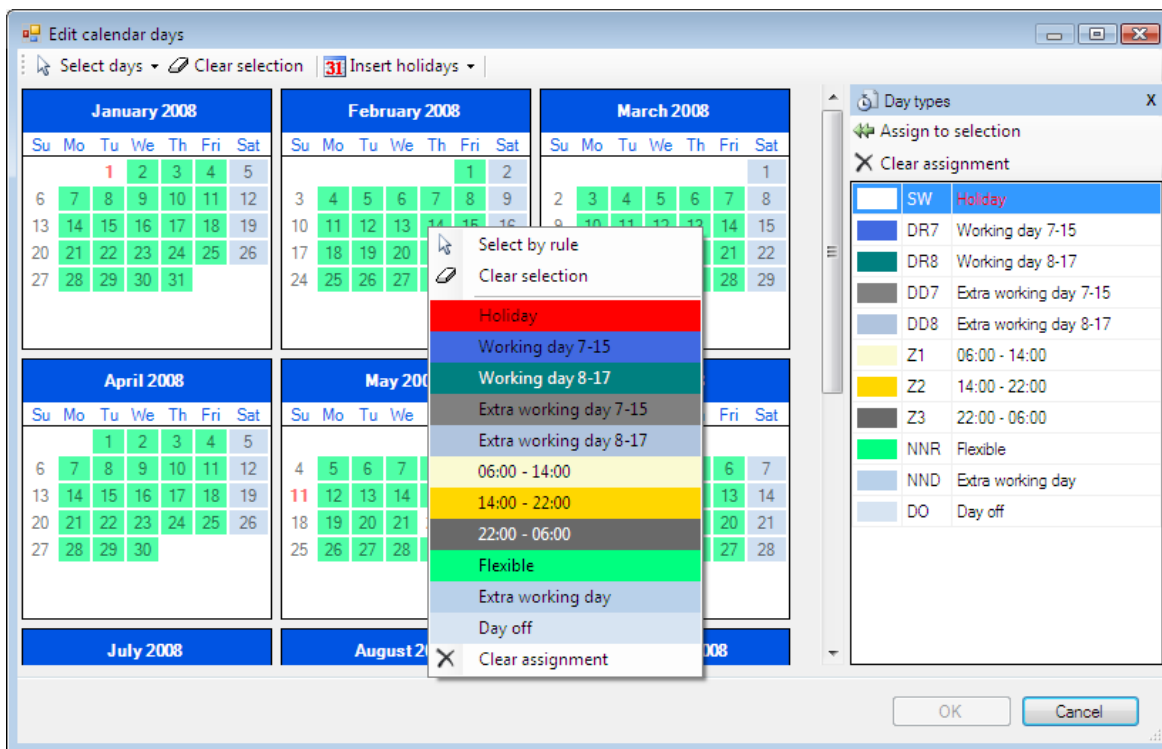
Edit calendar days

Select days ▾ Clear selection 31 Insert holidays ▾

January 2008

| Su | Mo | Tu | We | Th | Fri | Sat |
|---|---|---|---|---|---|---|
| | | 1 | 2 | 3 | 4 | 5 |
| 6 | 7 | 8 | 9 | 10 | 11 | 12 |
| 13 | 14 | 15 | 16 | 17 | 18 | 19 |
| 20 | 21 | 22 | 23 | 24 | 25 | 26 |
| 27 | 28 | 29 | 30 | 31 | | |

February 2008

| Su | Mo | Tu | We | Th | Fri | Sat |
|---|---|---|---|---|---|---|
| | | | | | 1 | 2 |
| 3 | 4 | 5 | 6 | 7 | 8 | 9 |
| 10 | 11 | 12 | 13 | 14 | 15 | 16 |
| 17 | 18 | 19 | 20 | | | |
| 24 | 25 | 26 | 27 | | | |

March 2008

| Su | Mo | Tu | We | Th | Fri | Sat |
|---|---|---|---|---|---|---|
| | | | | | | 1 |
| 2 | 3 | 4 | 5 | 6 | 7 | 8 |
| 9 | 10 | 11 | 12 | 13 | 14 | 15 |
| | | | | | 21 | 22 |
| | | | | | 28 | 29 |

April 2008

| Su | Mo | Tu | We | Th | Fri | Sat |
|---|---|---|---|---|---|---|
| | | 1 | 2 | 3 | 4 | 5 |
| 6 | 7 | 8 | 9 | 10 | 11 | 12 |
| 13 | 14 | 15 | 16 | 17 | 18 | 19 |
| 20 | 21 | 22 | 23 | 24 | 25 | 26 |
| 27 | 28 | 29 | 30 | | | |

May 200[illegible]

| Su | Mo | Tu | We |
|---|---|---|---|
| 4 | 5 | 6 | 7 |
| 11 | 12 | 13 | 14 |
| 18 | 19 | 20 | 21 |
| 25 | 26 | 27 | 28 |

| Fri | Sat |
|---|---|
| 6 | 7 |
| 13 | 14 |
| 20 | 21 |
| 27 | 28 |

July 2008

August 2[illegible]

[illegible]008

Select by rule
Clear selection
Holiday
Working day 7-15
Working day 8-17
Extra working day 7-15
Extra working day 8-17
06:00 - 14:00
14:00 - 22:00
22:00 - 06:00
Flexible
Extra working day
Day off
Clear assignment

Day types X
Assign to selection
Clear assignment

| | SW | Holiday |
|---|---|---|
| | DR7 | Working day 7-15 |
| | DR8 | Working day 8-17 |
| | DD7 | Extra working day 7-15 |
| | DD8 | Extra working day 8-17 |
| | Z1 | 06:00 - 14:00 |
| | Z2 | 14:00 - 22:00 |
| | Z3 | 22:00 - 06:00 |
| | NNR | Flexible |
| | NND | Extra working day |
| | DO | Day off |

OK Cancel